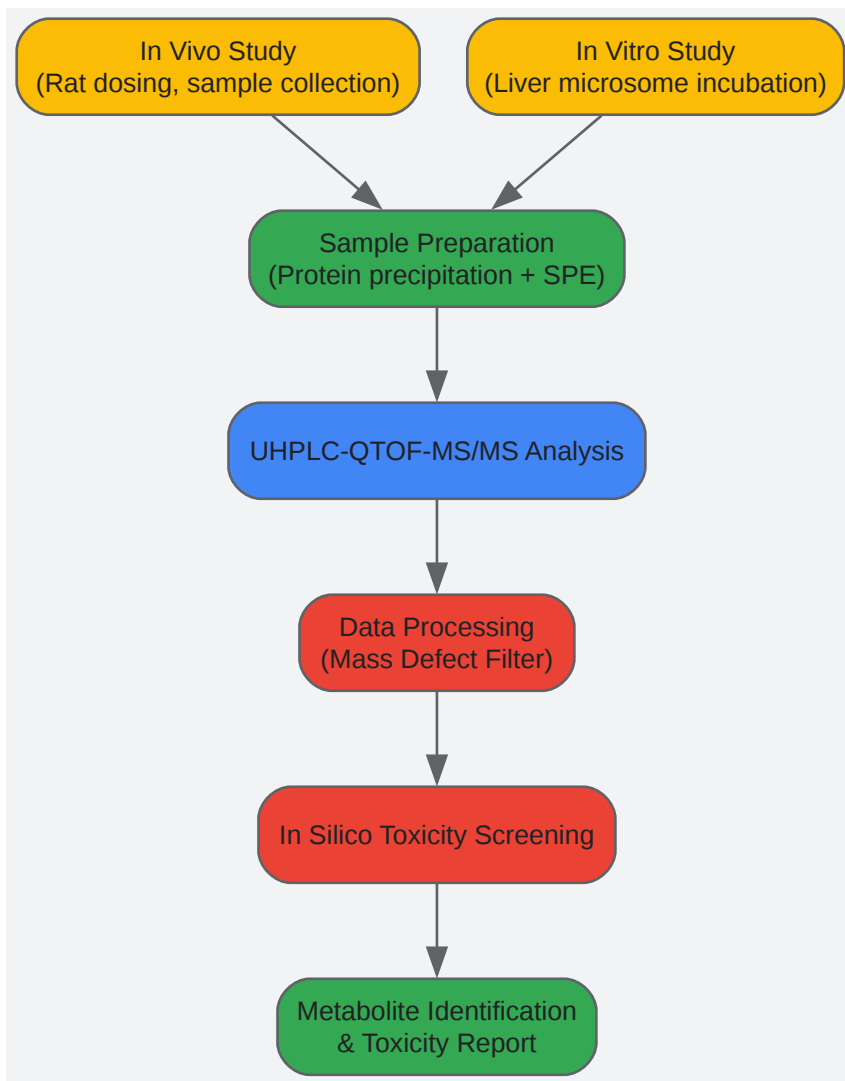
In Vivo Study
(Rat dosing, sample collection)

In Vitro Study
(Liver microsome incubation)

Sample Preparation
(Protein precipitation + SPE)

UHPLC-QTOF-MS/MS Analysis

Data Processing
(Mass Defect Filter)

In Silico Toxicity Screening

Metabolite Identification
& Toxicity Report